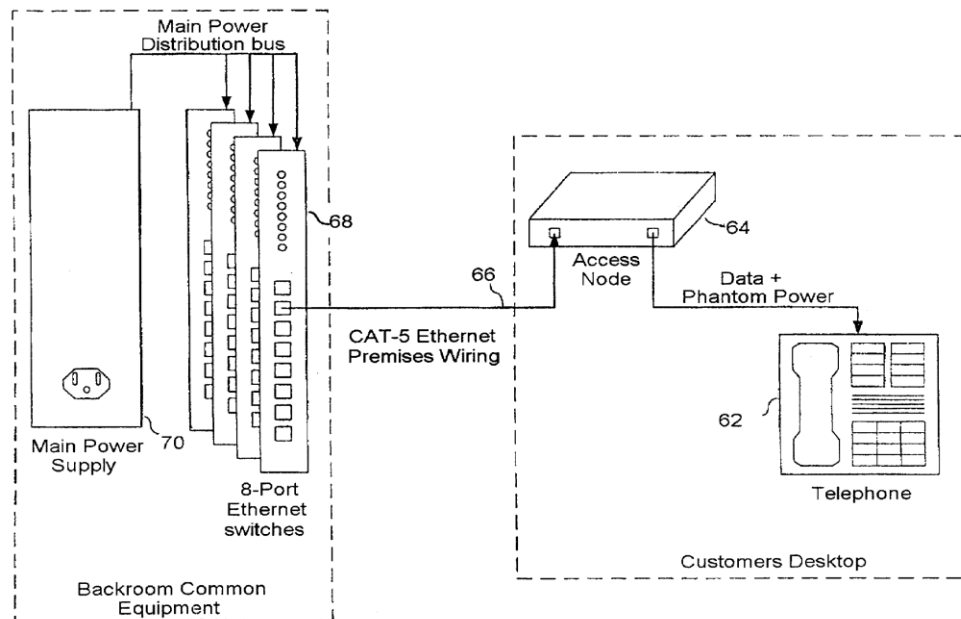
Main Power Distribution bus

68

Main Power Supply

70

8-Port Ethernet switches

Backroom Common Equipment

66

CAT-5 Ethernet Premises Wiring

64

Access Node

Data + Phantom Power

62

Telephone

Customers Desktop